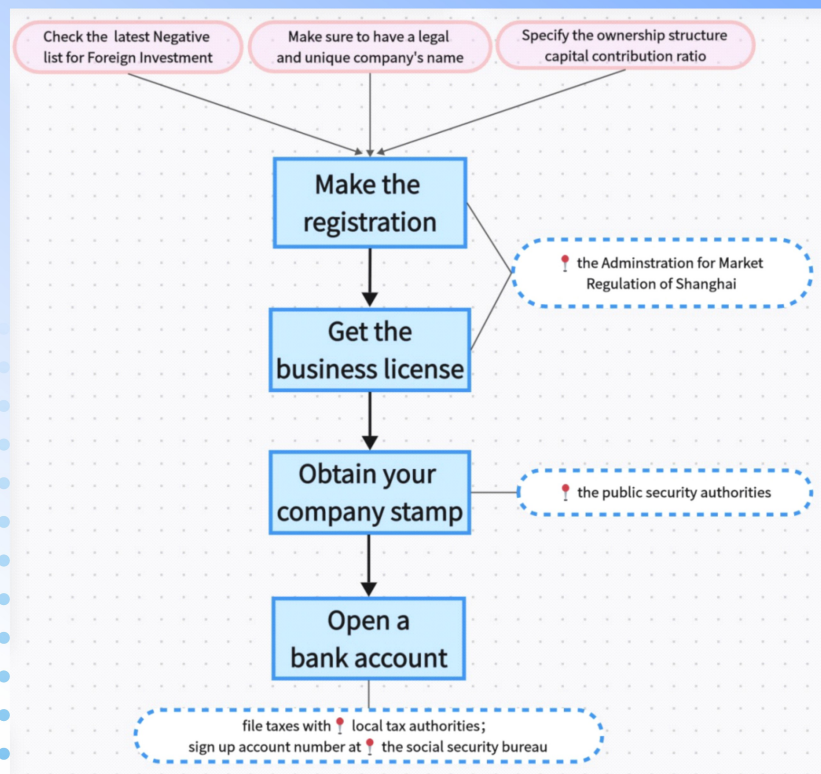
Check the latest Negative list for Foreign Investment

Make sure to have a legal and unique company's name

Specify the ownership structure capital contribution ratio

Make the registration

📍 the Adminstration for Market Regulation of Shanghai

Get the business license

Obtain your company stamp

📍 the public security authorities

Open a bank account

file taxes with 📍 local tax authorities;
sign up account number at 📍 the social security bureau